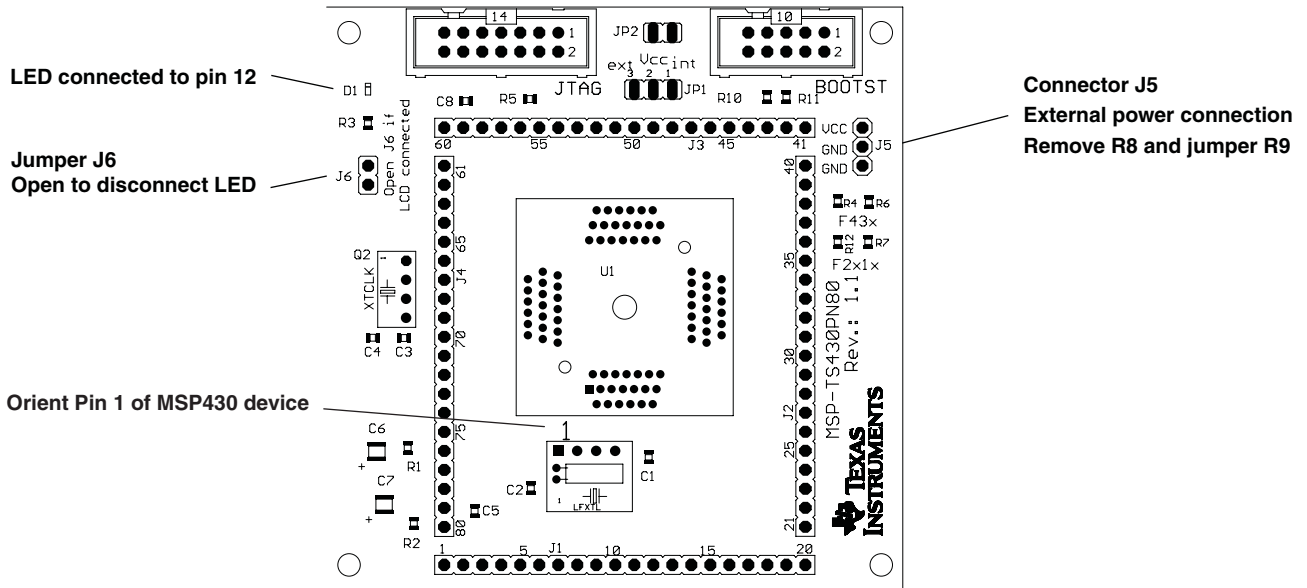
14
JP2
10
1
2
1
2
ext Vcc int
3 2 1
JP1
JTAG
BOOTST
LED connected to pin 12
D1
C8
R5
R10
R11
Connector J5
External power connection
Remove R8 and jumper R9
R3
60
55
50
J3
45
41
VCC
GND
GND
J5
Jumper J6
Open to disconnect LED
J6
Open J6 if LCD connected
61
40
R4
R6
F43x
65
R12
R7
F2x1x
Q2
XTCLK
J4
U1
35
MSP-TS430PN80
Rev.: 1.1
70
C4
C3
30
Orient Pin 1 of MSP430 device
J2
75
1
C6
R1
C1
25
TEXAS INSTRUMENTS
C7
C2
1
LFXTL
80
C5
21
R2
1
5
J1
10
15
20